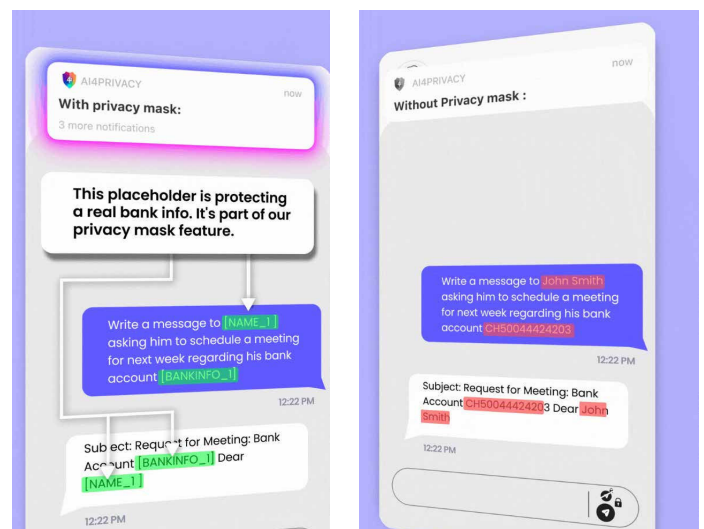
AI4PRIVACY
now
With privacy mask:
3 more notifications

This placeholder is protecting a real bank info. It's part of our privacy mask feature.

Write a message to [NAME_1] asking him to schedule a meeting for next week regarding his bank account [BANKINFO_1]
12:22 PM

Subject: Request for Meeting: Bank Account [BANKINFO_1] Dear [NAME_1]
12:22 PM

AI4PRIVACY
now
Without Privacy mask :

Write a message to John Smith asking him to schedule a meeting for next week regarding his bank account CH50044424203
12:22 PM

Subject: Request for Meeting: Bank Account CH50044424203 Dear John Smith
12:22 PM